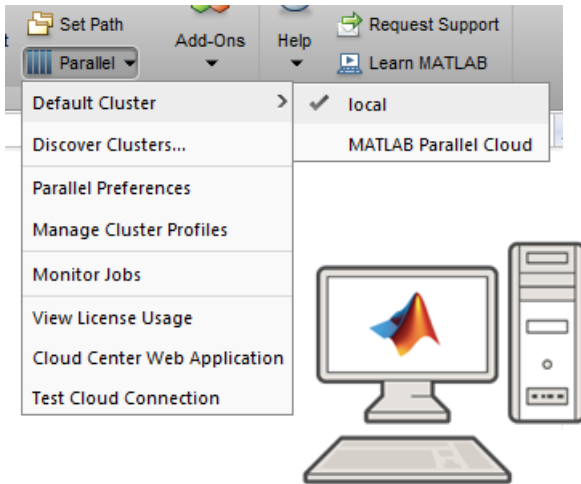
t Set Path
Parallel
Add-Ons
Help
Request Support
Learn MATLAB

Default Cluster
Discover Clusters...
Parallel Preferences
Manage Cluster Profiles
Monitor Jobs
View License Usage
Cloud Center Web Application
Test Cloud Connection

local
MATLAB Parallel Cloud